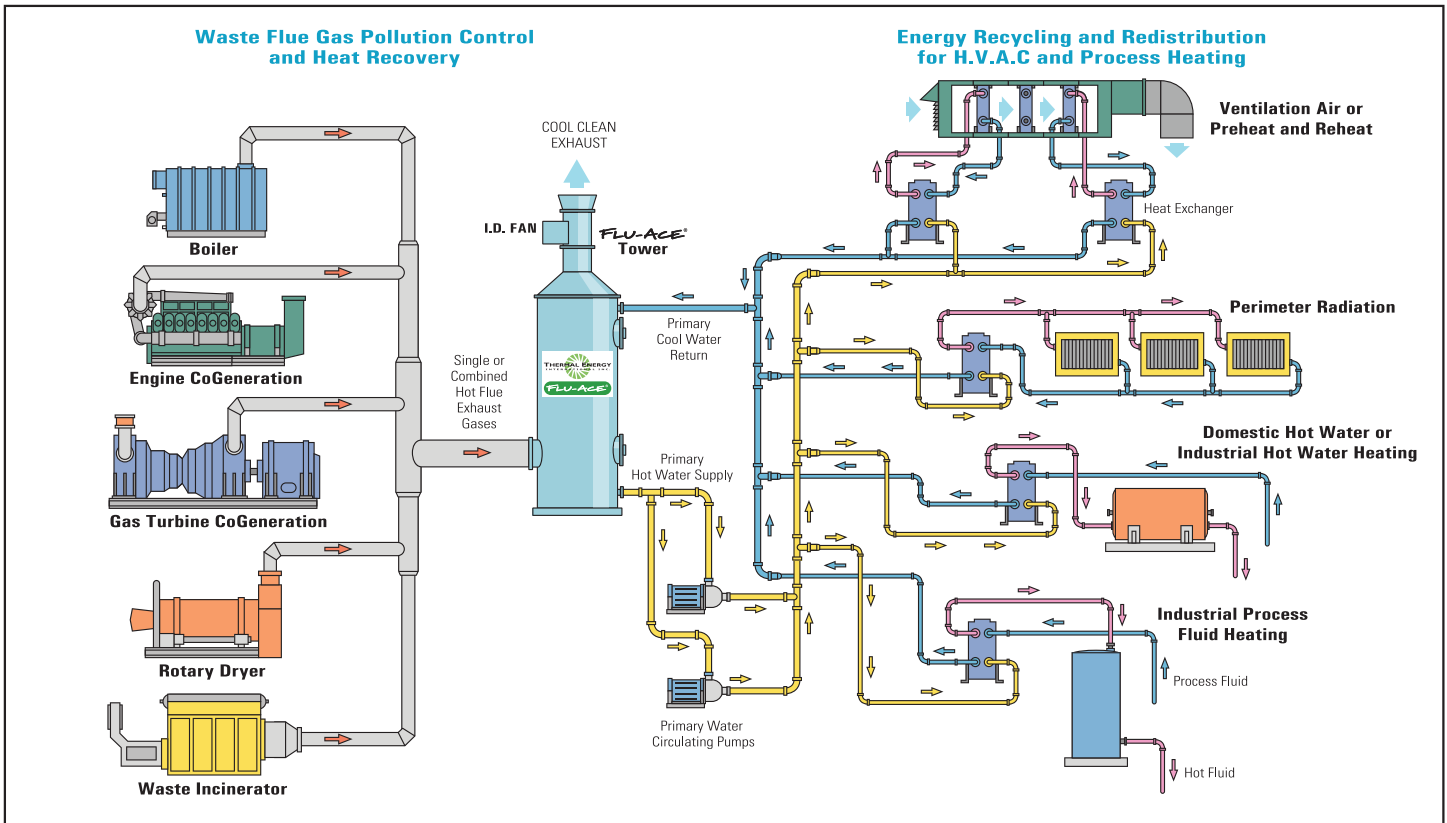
Waste Flue Gas Pollution Control and Heat Recovery

Energy Recycling and Redistribution for H.V.A.C and Process Heating

COOL CLEAN EXHAUST

I.D. FAN

FLU-ACE® Tower

Boiler

Engine CoGeneration

Gas Turbine CoGeneration

Rotary Dryer

Waste Incinerator

Single or Combined Hot Flue Exhaust Gases

THERMAL ENERGY

FLU-ACE

Primary Cool Water Return

Primary Hot Water Supply

Primary Water Circulating Pumps

Ventilation Air or Preheat and Reheat

Heat Exchanger

Perimeter Radiation

Domestic Hot Water or Industrial Hot Water Heating

Industrial Process Fluid Heating

Process Fluid

Hot Fluid